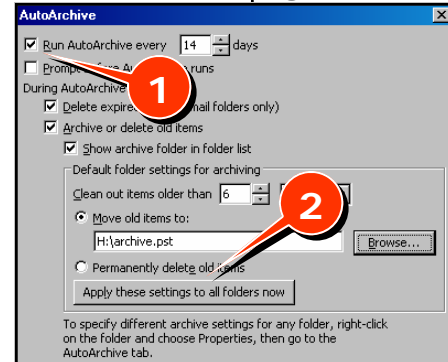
AutoArchive
Run AutoArchive every 14 days
Prompt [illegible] Au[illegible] runs
During AutoArchive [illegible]
Delete expire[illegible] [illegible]mail folders only)
Archive or delete old items
Show archive folder in folder list
Default folder settings for archiving
Clean out items older than 6 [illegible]
Move old items to:
H:\archive.pst
Browse...
Permanently delete old items
Apply these settings to all folders now
To specify different archive settings for any folder, right-click on the folder and choose Properties, then go to the AutoArchive tab.
1
2